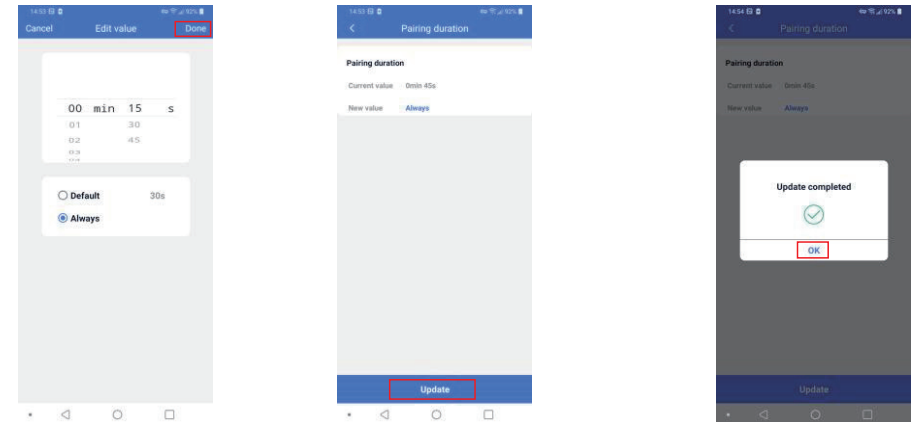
14:53
92%
Cancel
Edit value
Done

00 min 15 s
01 30
02 45
03

Default 30s
Always

14:53
92%
Pairing duration

Pairing duration
Current value 0min 45s
New value Always

Update

14:54
92%
Pairing duration

Pairing duration
Current value 0min 45s
New value Always

Update completed

OK

Update